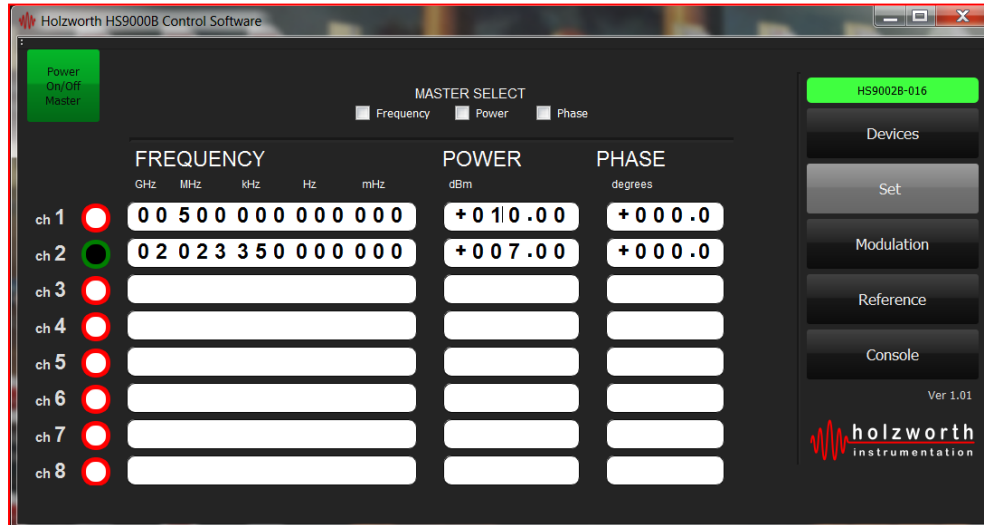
Holzworth HS9000B Control Software

Power On/Off Master

MASTER SELECT
Frequency Power Phase

FREQUENCY
GHz MHz kHz Hz mHz

POWER
dBm

PHASE
degrees

ch 1 00 500 000 000 000 +010.00 +000.0
ch 2 02 023 350 000 000 +007.00 +000.0
ch 3
ch 4
ch 5
ch 6
ch 7
ch 8

HS9002B-016
Devices
Set
Modulation
Reference
Console
Ver 1.01
holzworth
instrumentation